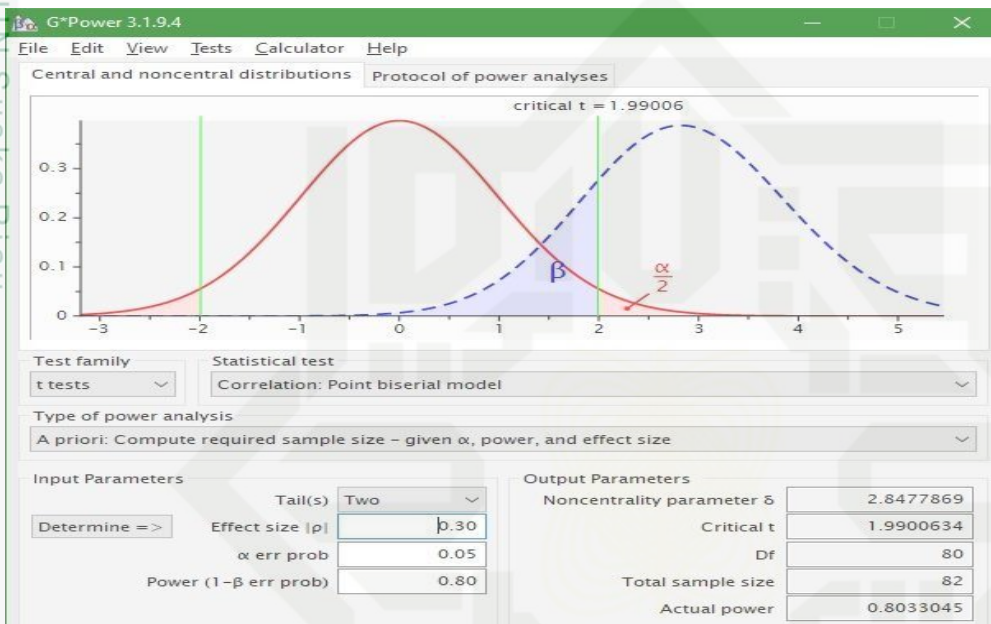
G*Power 3.1.9.4

File Edit View Tests Calculator Help

Central and noncentral distributions | Protocol of power analyses

critical t = 1.99006

0.3
0.2
0.1
0

-3 -2 -1 0 1 2 3 4 5

β

$\frac{\alpha}{2}$

Test family
t tests

Statistical test
Correlation: Point biserial model

Type of power analysis
A priori: Compute required sample size – given α, power, and effect size

Input Parameters

Tail(s) Two
Determine => Effect size |ρ| 0.30
α err prob 0.05
Power (1-β err prob) 0.80

Output Parameters

Noncentrality parameter δ 2.8477869
Critical t 1.9900634
Df 80
Total sample size 82
Actual power 0.8033045